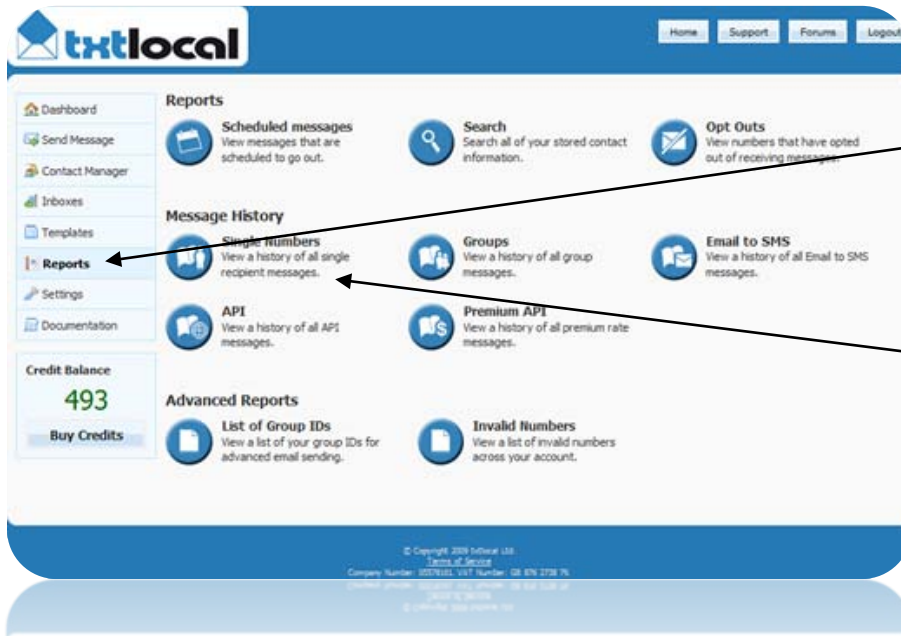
txtlocal

Home Support Forums Logout

Dashboard
Send Message
Contact Manager
Inboxes
Templates
Reports
Settings
Documentation

Credit Balance
493
Buy Credits

Reports

Scheduled messages
View messages that are scheduled to go out.

Search
Search all of your stored contact information.

Opt Outs
View numbers that have opted out of receiving messages.

Message History

Single Numbers
View a history of all single recipient messages.

Groups
View a history of all group messages.

Email to SMS
View a history of all Email to SMS messages.

API
View a history of all API messages.

Premium API
View a history of all premium rate messages.

Advanced Reports

List of Group IDs
View a list of your group IDs for advanced email sending.

Invalid Numbers
View a list of invalid numbers across your account.

© Copyright 2009 txtlocal Ltd.
Terms of Service
Company Number: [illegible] VAT Number: GB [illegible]